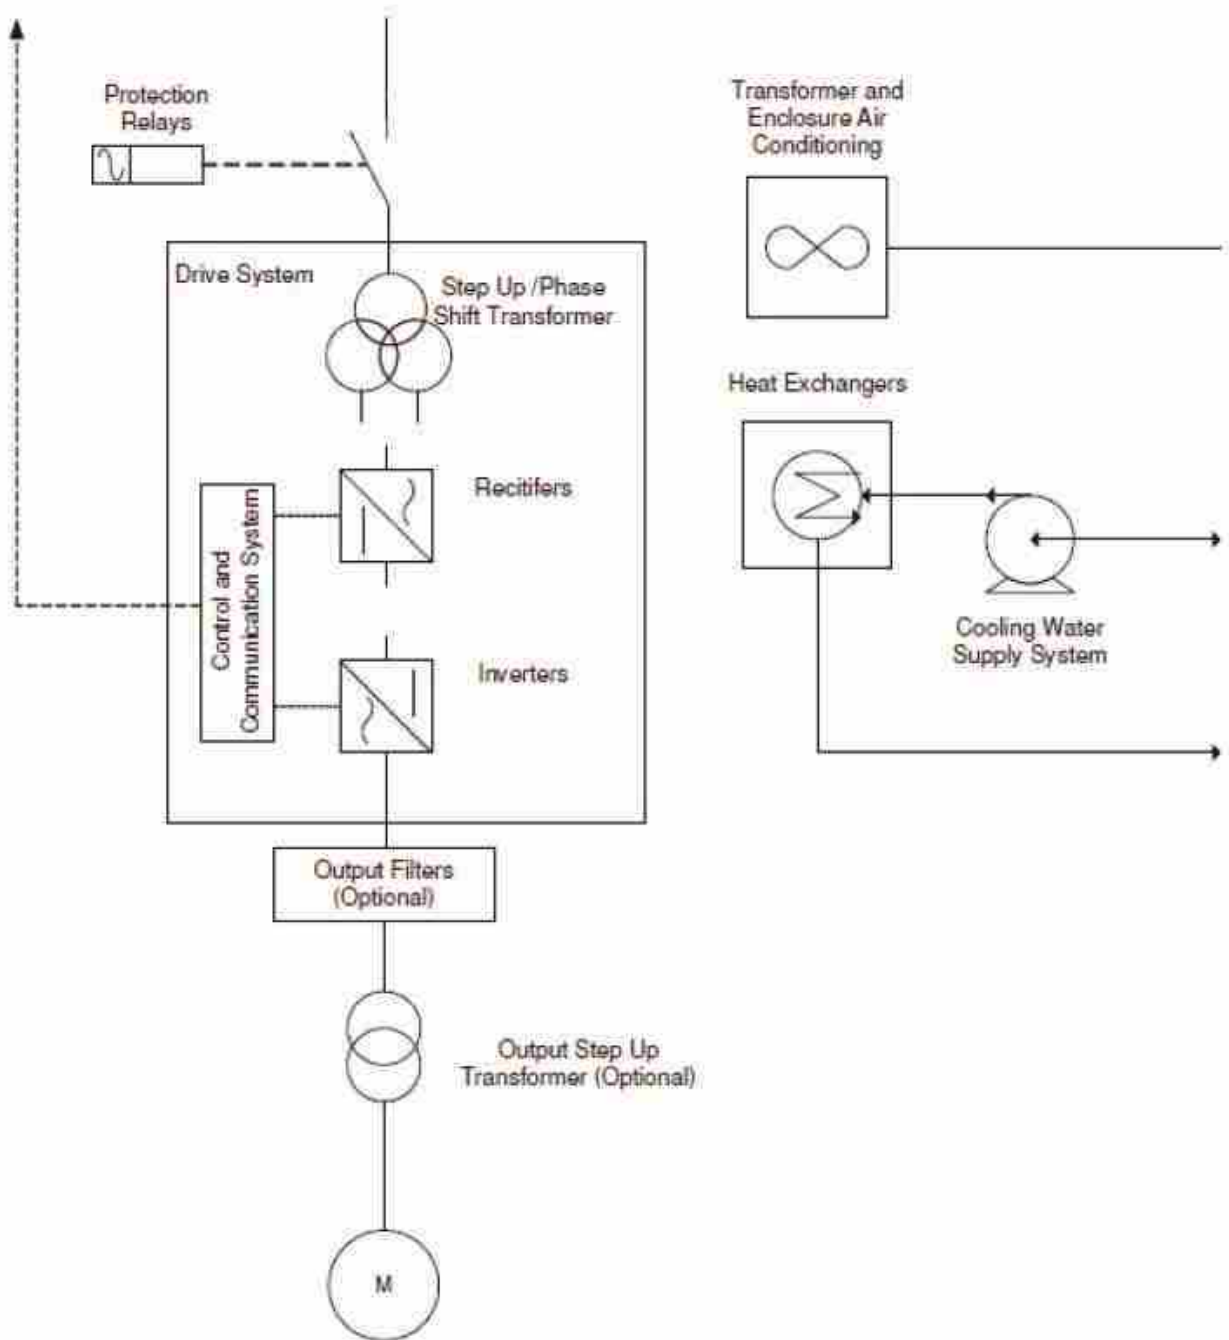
Protection Relays

Transformer and Enclosure Air Conditioning

Drive System

Step Up /Phase Shift Transformer

Heat Exchangers

Control and Communication System

Recitifers

Cooling Water Supply System

Inverters

Output Filters (Optional)

Output Step Up Transformer (Optional)

M